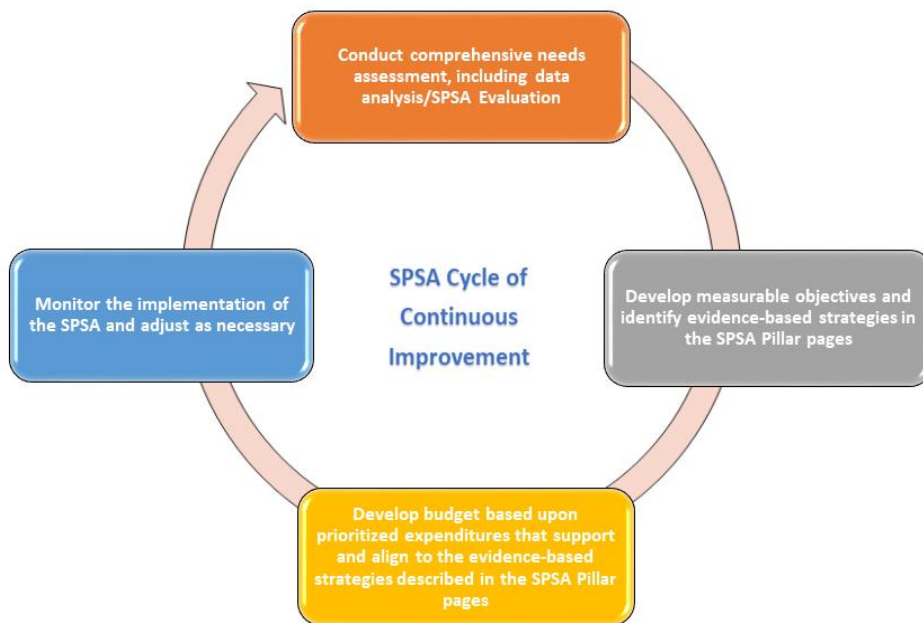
Conduct comprehensive needs assessment, including data analysis/SPSA Evaluation

SPSA Cycle of Continuous Improvement

Develop measurable objectives and identify evidence-based strategies in the SPSA Pillar pages

Develop budget based upon prioritized expenditures that support and align to the evidence-based strategies described in the SPSA Pillar pages

Monitor the implementation of the SPSA and adjust as necessary